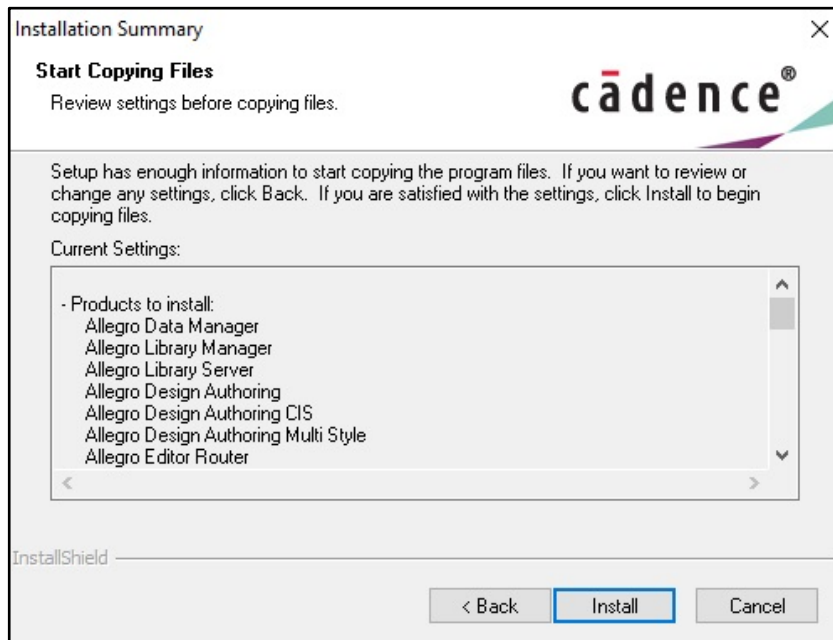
Installation Summary

×

Start Copying Files

Review settings before copying files.

cādence®

Setup has enough information to start copying the program files. If you want to review or change any settings, click Back. If you are satisfied with the settings, click Install to begin copying files.

Current Settings:

- Products to install:
Allegro Data Manager
Allegro Library Manager
Allegro Library Server
Allegro Design Authoring
Allegro Design Authoring CIS
Allegro Design Authoring Multi Style
Allegro Editor Router

InstallShield

< Back

Install

Cancel